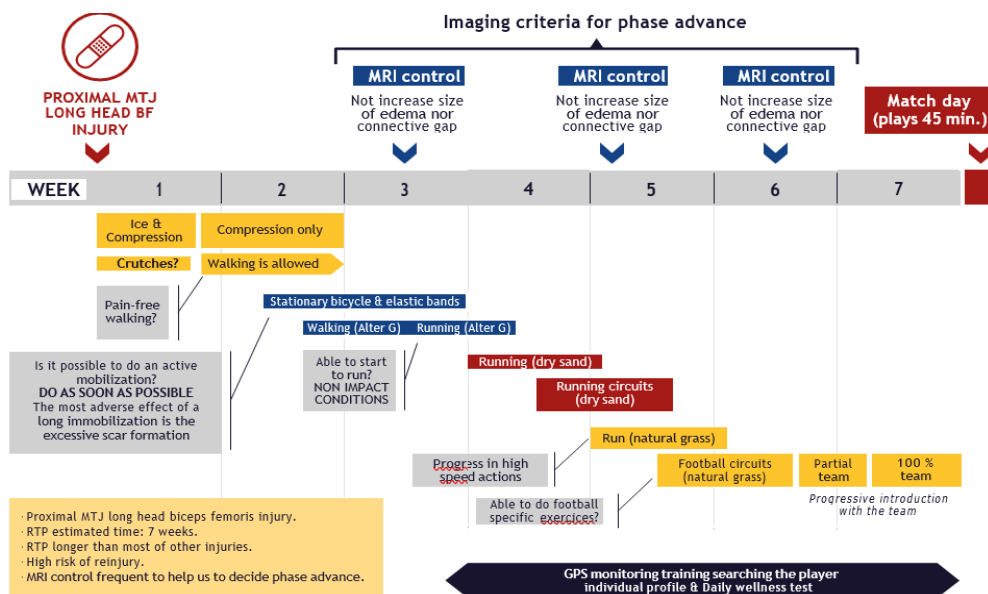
Imaging criteria for phase advance

PROXIMAL MTJ LONG HEAD BF INJURY

MRI control
Not increase size of edema nor connective gap

MRI control
Not increase size of edema nor connective gap

MRI control
Not increase size of edema nor connective gap

Match day (plays 45 min.)

| WEEK | 1 | 2 | 3 | 4 | 5 | 6 | 7 |
|---|---|---|---|---|---|---|---|

Ice & Compression

Compression only

Crutches?

Walking is allowed

Pain-free walking?

Stationary bicycle & elastic bands

Walking (Alter G)

Running (Alter G)

Is it possible to do an active mobilization?
DO AS SOON AS POSSIBLE
The most adverse effect of a long immobilization is the excessive scar formation

Able to start to run?
NON IMPACT CONDITIONS

Running (dry sand)

Running circuits (dry sand)

Run (natural grass)

Progress in high speed actions

Football circuits (natural grass)

Partial team

100 % team

Progressive introduction with the team

Able to do football specific exercices?

· Proximal MTJ long head biceps femoris injury.
· RTP estimated time: 7 weeks.
· RTP longer than most of other injuries.
· High risk of reinjury.
· MRI control frequent to help us to decide phase advance.

GPS monitoring training searching the player individual profile & Daily wellness test